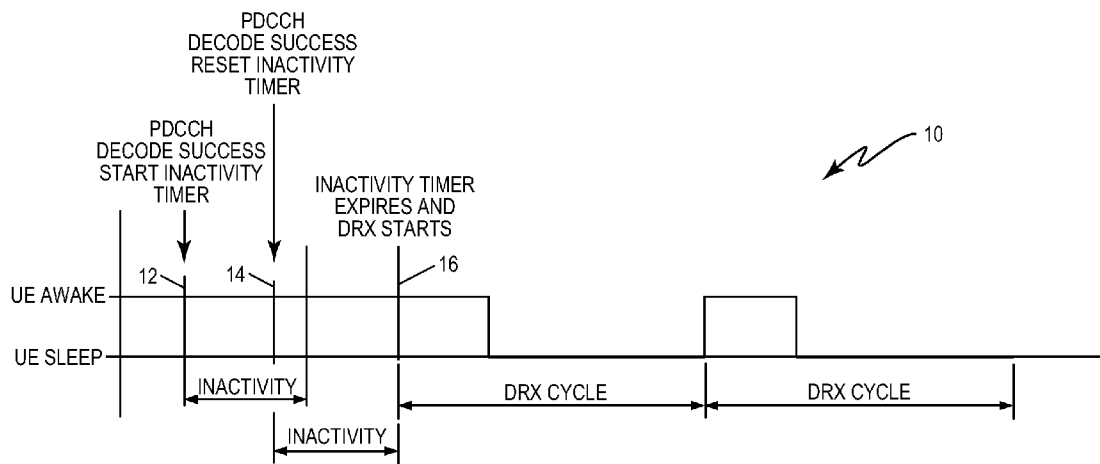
PDCCH
DECODE SUCCESS
RESET INACTIVITY
TIMER

PDCCH
DECODE SUCCESS
START INACTIVITY
TIMER

10

INACTIVITY TIMER
EXPIRES AND
DRX STARTS

12

14

16

UE AWAKE

UE SLEEP

INACTIVITY

INACTIVITY

DRX CYCLE

DRX CYCLE